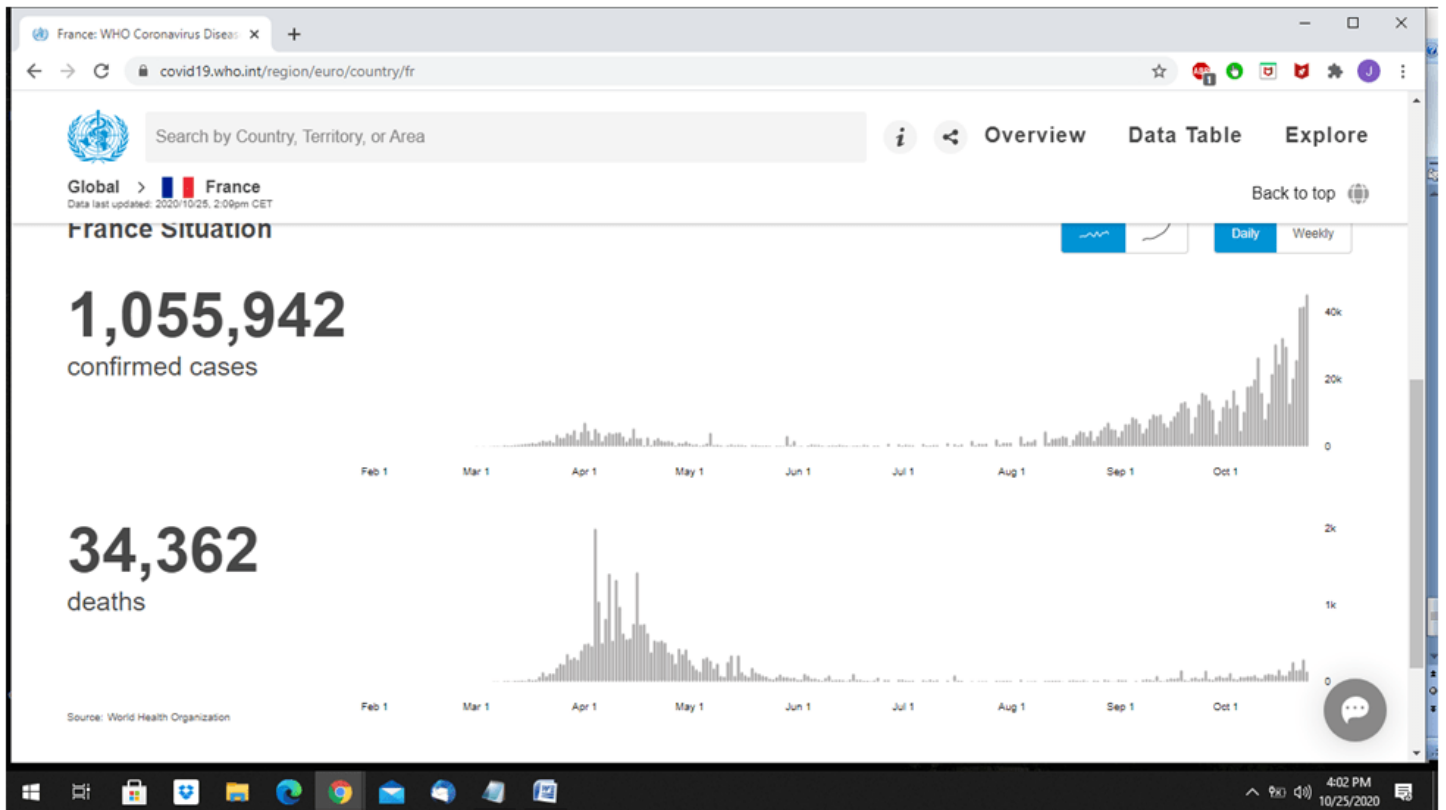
France: WHO Coronavirus Diseas

covid19.who.int/region/euro/country/fr

Search by Country, Territory, or Area

Overview Data Table Explore

Global > France
Data last updated: 2020/10/25, 2:09pm CET

Back to top

France Situation

Daily Weekly

1,055,942
confirmed cases

40k
20k
0

Feb 1 Mar 1 Apr 1 May 1 Jun 1 Jul 1 Aug 1 Sep 1 Oct 1

34,362
deaths

2k
1k
0

Feb 1 Mar 1 Apr 1 May 1 Jun 1 Jul 1 Aug 1 Sep 1 Oct 1

Source: World Health Organization

4:02 PM
10/25/2020